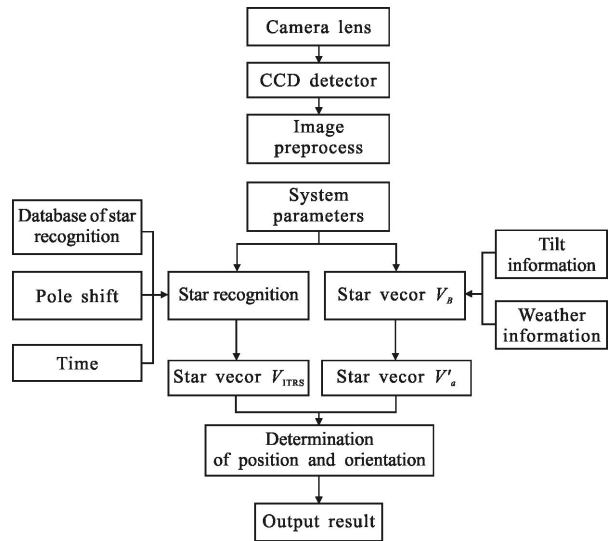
Camera lens

CCD detector

Image preprocess

System parameters

Database of star recognition

Pole shift

Time

Star recognition

Star vecor $V_B$

Tilt information

Weather information

Star vecor $V_{\text{ITRS}}$

Star vecor $V'_a$

Determination of position and orientation

Output result